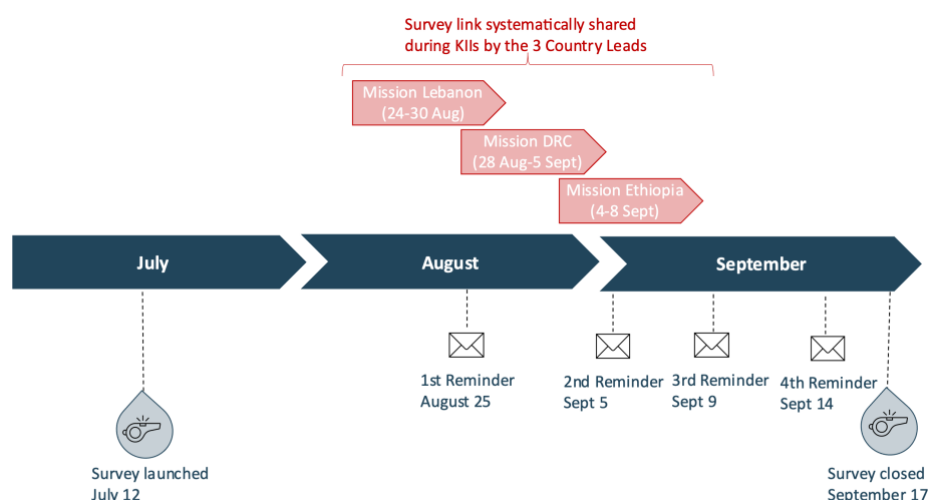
Survey link systematically shared during KIIs by the 3 Country Leads

Mission Lebanon (24-30 Aug)

Mission DRC (28 Aug-5 Sept)

Mission Ethiopia (4-8 Sept)

July

August

September

1st Reminder August 25

2nd Reminder Sept 5

3rd Reminder Sept 9

4th Reminder Sept 14

Survey launched July 12

Survey closed September 17